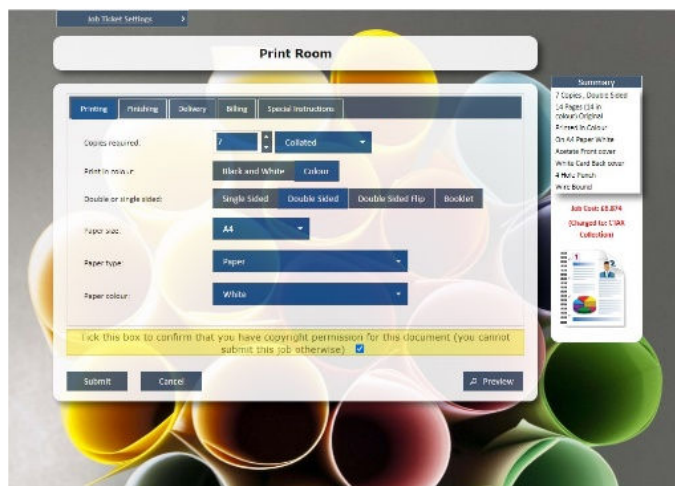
Job Ticket Settings

Print Room

Printing | Finishing | Delivery | Billing | Special Instructions

Copies required: 7 Collated

Print in colour: Black and White | Colour

Double or single sided: Single Sided | Double Sided | Double Sided Flip | Booklet

Paper size: A4

Paper type: Paper

Paper colour: White

Tick this box to confirm that you have copyright permission for this document (you cannot submit this job otherwise)

Submit | Cancel | Preview

Summary
7 Copies , Double Sided
14 Pages (14 in colour) Original
Printed In Colour
On A4 Paper White
Acetate Front cover
White Card Back cover
4 Hole Punch
Wire Bound

Job Cost: £8.874
(Charged for LTAR Collection)